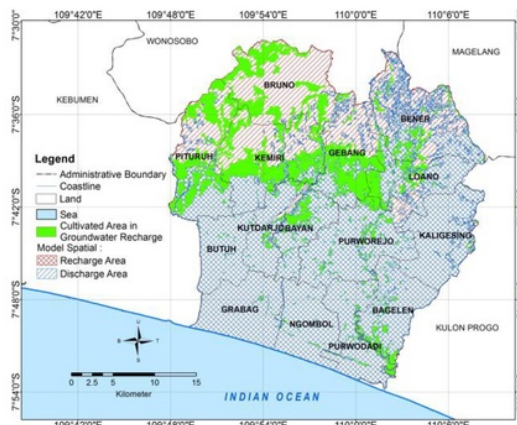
109°42'0"E 109°48'0"E 109°54'0"E 110°0'0"E 110°6'0"E

7°30'0"

WONOSOBO

MAGELANG

KEBUMEN

BRUNO

7°36'0"S

BENER

Legend

Administrative Boundary
Coastline
Land
Sea
Cultivated Area in Groundwater Recharge
Model Spatial :
Recharge Area
Discharge Area

PITURUH

KEMIRI

GEBANG

LOANO

7°42'0"S

KUTOARJO

BAYAN

BUTUH

PURWOREJO

KALIGESING

7°48'0"S

GRABAG

NGOMBOL

BAGELEN

KULON PROGO

PURWODADI

U
B T
S

0 2.5 5 10 15

Kilometer

7°54'0"S

INDIAN OCEAN

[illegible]